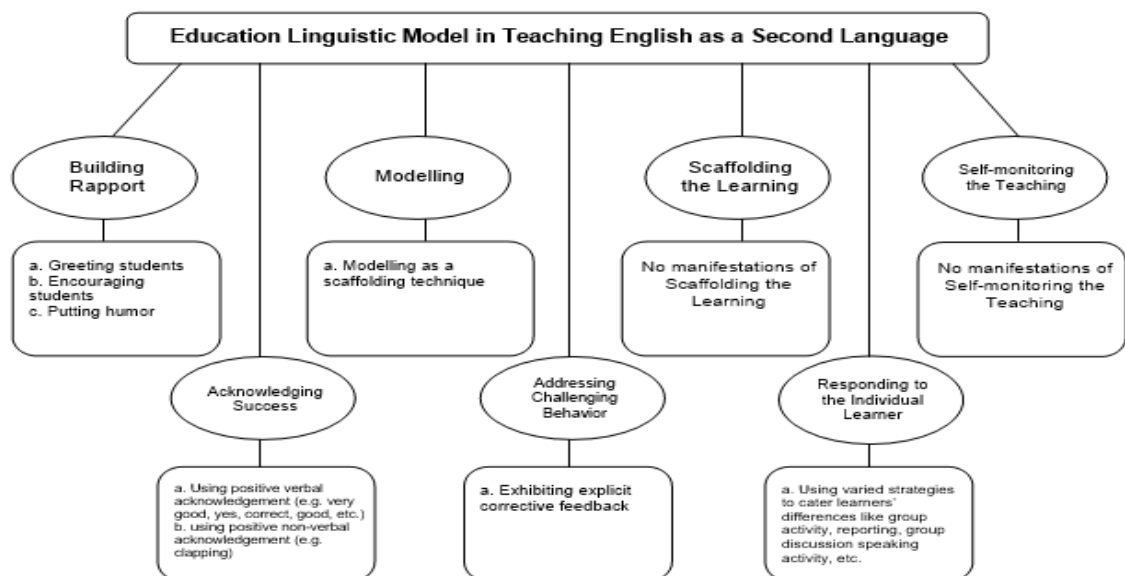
Education Linguistic Model in Teaching English as a Second Language

Building Rapport

a. Greeting students
b. Encouraging students
c. Putting humor

Modelling

a. Modelling as a scaffolding technique

Scaffolding the Learning

No manifestations of Scaffolding the Learning

Self-monitoring the Teaching

No manifestations of Self-monitoring the Teaching

Acknowledging Success

a. Using positive verbal acknowledgement (e.g. very good, yes, correct, good, etc.)
b. using positive non-verbal acknowledgement (e.g. clapping)

Addressing Challenging Behavior

a. Exhibiting explicit corrective feedback

Responding to the Individual Learner

a. Using varied strategies to cater learners' differences like group activity, reporting, group discussion speaking activity, etc.